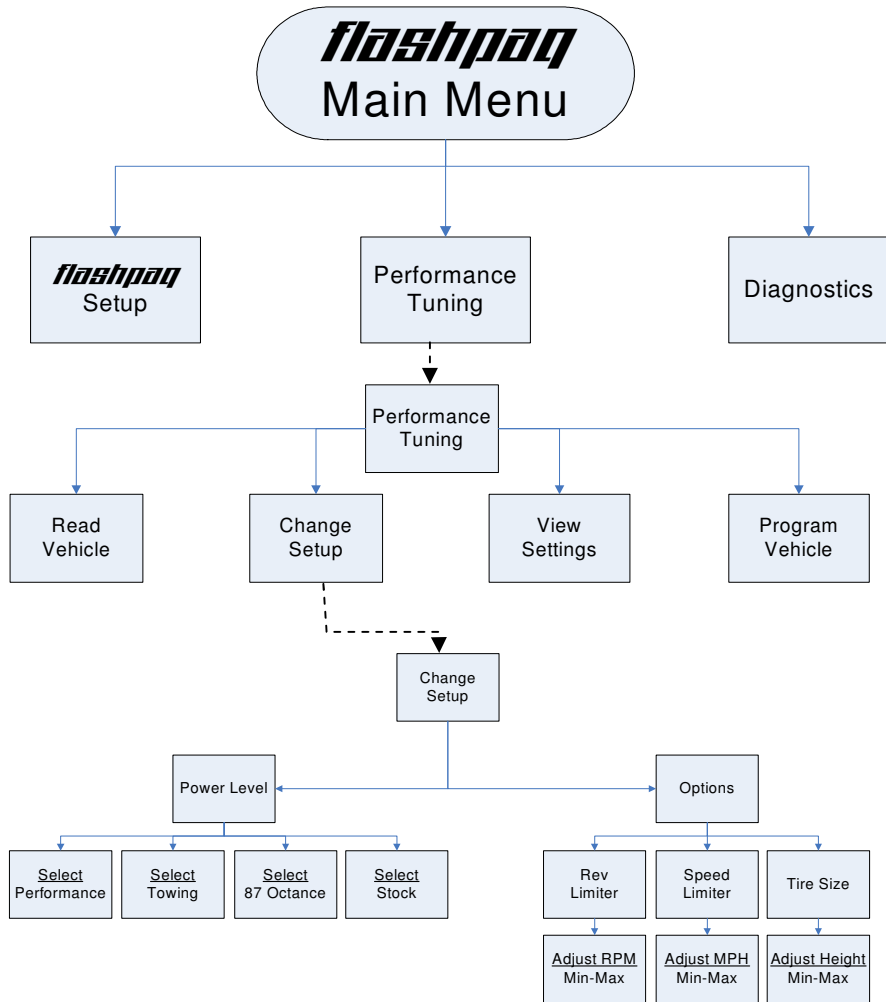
flashpaq
Main Menu

flashpaq
Setup

Performance
Tuning

Diagnostics

Performance
Tuning

Read
Vehicle

Change
Setup

View
Settings

Program
Vehicle

Change
Setup

Power Level

Options

Select
Performance

Select
Towing

Select
87 Octance

Select
Stock

Rev
Limiter

Speed
Limiter

Tire Size

Adjust RPM
Min-Max

Adjust MPH
Min-Max

Adjust Height
Min-Max